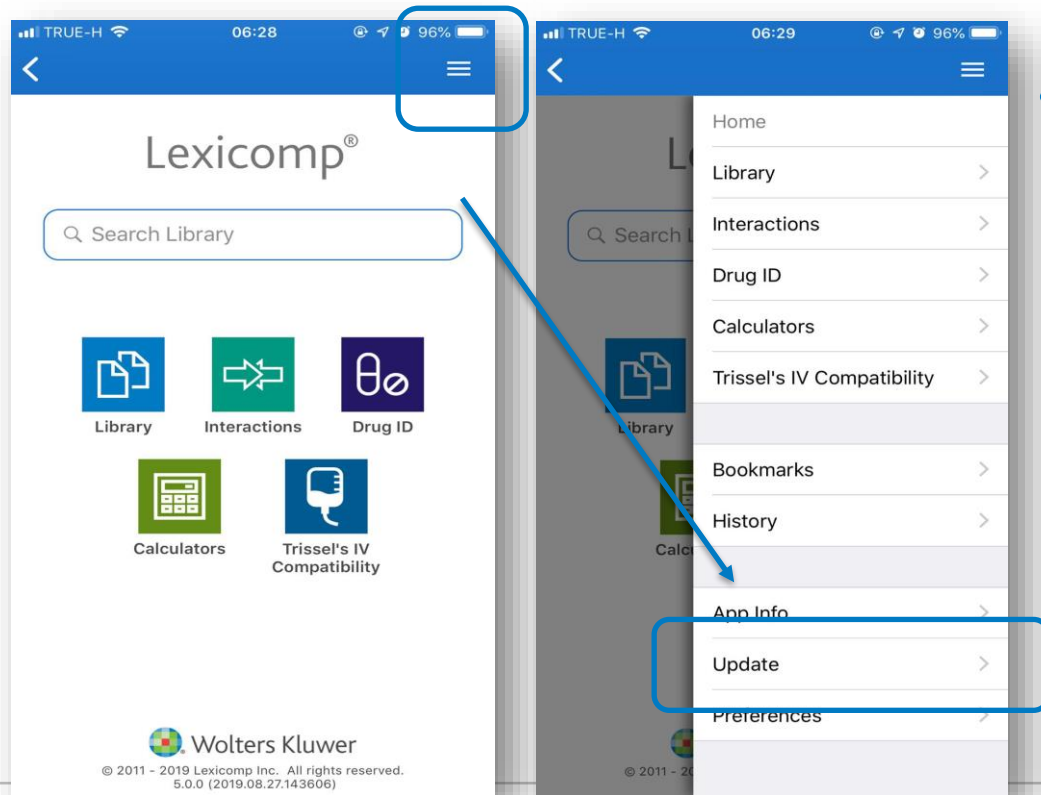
TRUE-H 06:28 96%

Lexicomp®

Search Library

Library

Interactions

Drug ID

Calculators

Trissel's IV Compatibility

Wolters Kluwer

© 2011 - 2019 Lexicomp Inc. All rights reserved.
5.0.0 (2019.08.27.143606)

TRUE-H 06:29 96%

Home

Library

Interactions

Drug ID

Calculators

Trissel's IV Compatibility

Bookmarks

History

App Info

Update

Preferences

Le

Search L

Library

Calc

© 2011 - 20